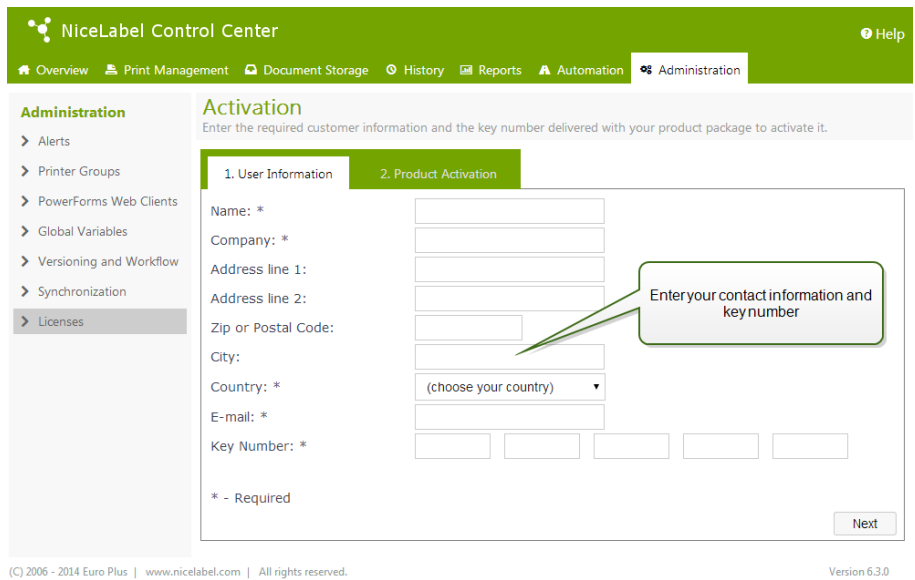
NiceLabel Control Center

Help

Overview Print Management Document Storage History Reports Automation Administration

Administration

Alerts

Printer Groups

PowerForms Web Clients

Global Variables

Versioning and Workflow

Synchronization

Licenses

Activation

Enter the required customer information and the key number delivered with your product package to activate it.

1. User Information

2. Product Activation

Name: *

Company: *

Address line 1:

Address line 2:

Zip or Postal Code:

City:

Country: *

(choose your country)

E-mail: *

Key Number: *

Enter your contact information and key number

* - Required

Next

(C) 2006 - 2014 Euro Plus | www.nicelabel.com | All rights reserved.

Version 6.3.0